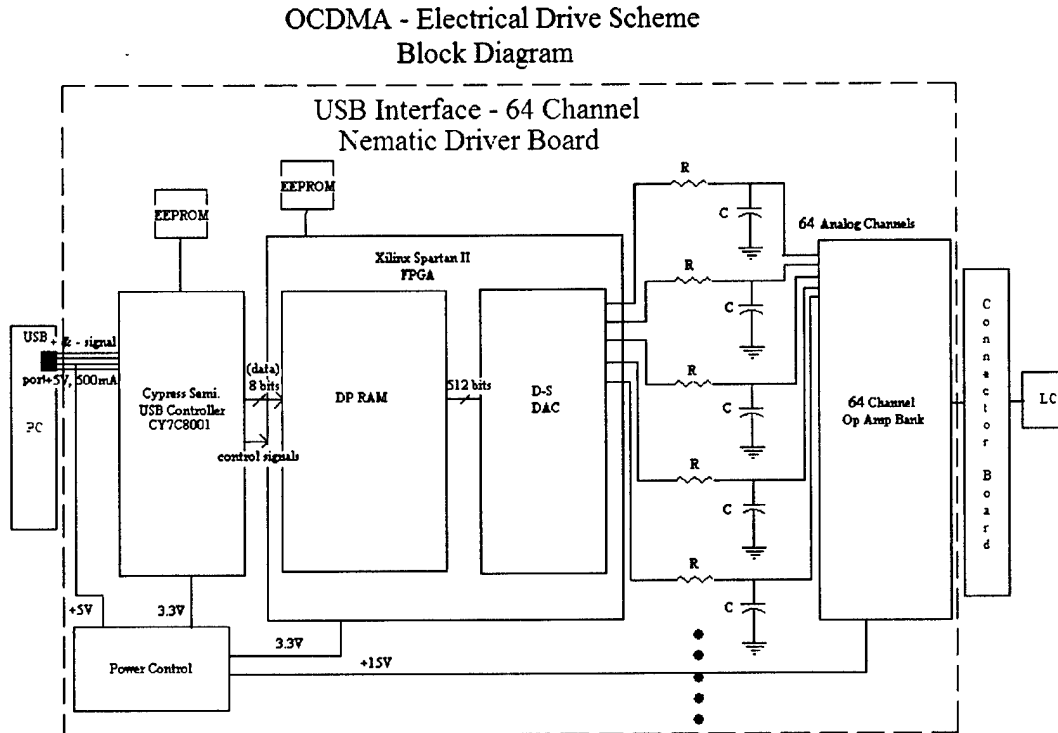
OCDMA - Electrical Drive Scheme
Block Diagram

USB Interface - 64 Channel
Nematic Driver Board

EEPROM

EEPROM

Xilinx Spartan II
FPGA

R
C
R
C
R
C
R
C
R
C

64 Analog Channels

USB
+ & - signal
port +5V, 500mA

PC

Cypress Semi.
USB Controller
CY7C8001

(data)
8 bits

control signals

DP RAM

512 bits

D-S
DAC

64 Channel
Op Amp Bank

C
o
n
n
e
c
t
o
r

B
o
a
r
d

LC

+5V

3.3V

3.3V

+15V

Power Control